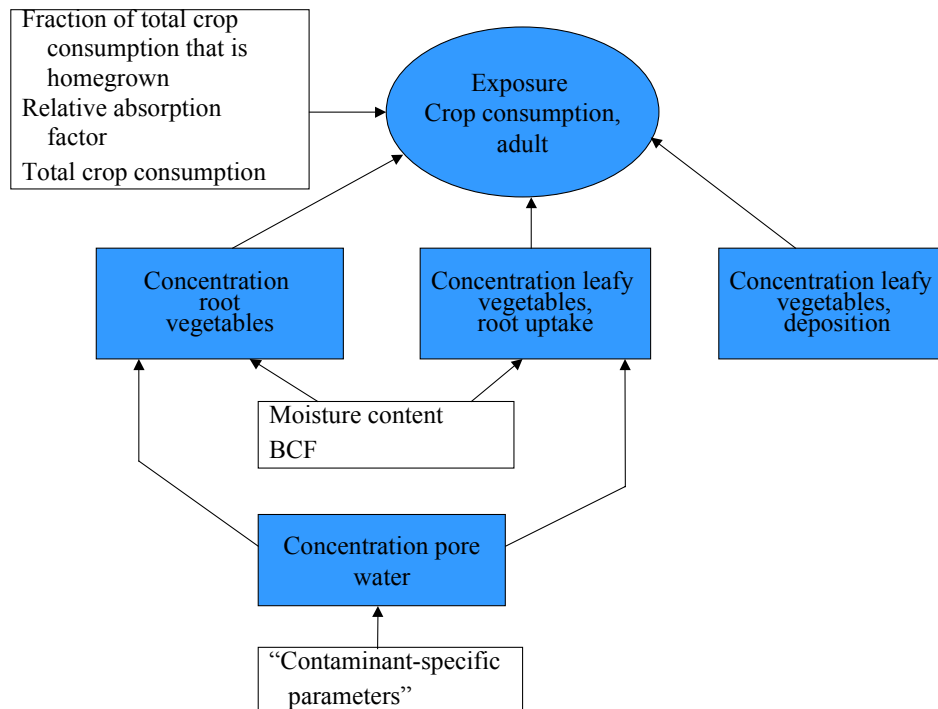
Fraction of total crop consumption that is homegrown
Relative absorption factor
Total crop consumption

Exposure
Crop consumption, adult

Concentration root vegetables

Concentration leafy vegetables, root uptake

Concentration leafy vegetables, deposition

Moisture content
BCF

Concentration pore water

“Contaminant-specific parameters”